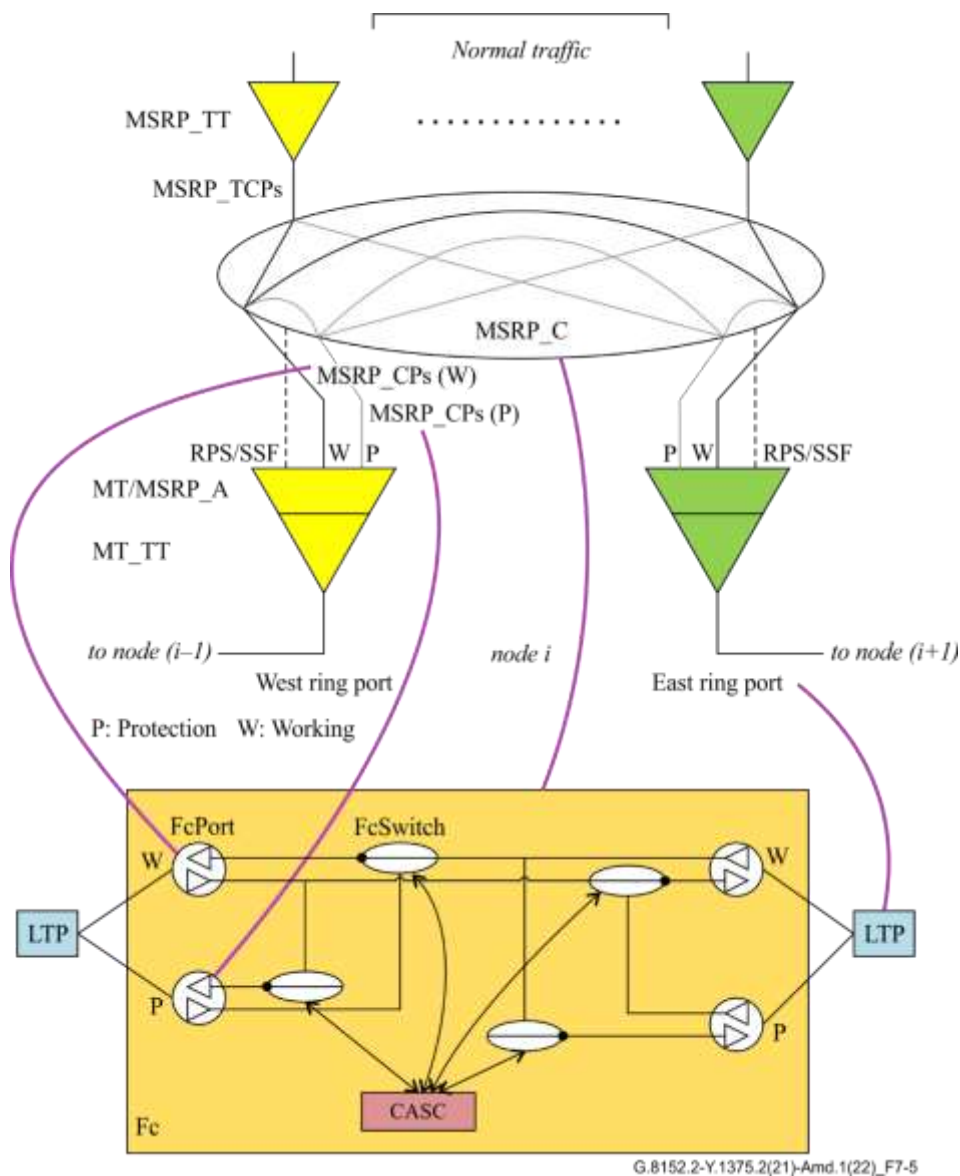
Normal traffic

MSRP_TT

MSRP_TCPs

MSRP_C

MSRP_CPs (W)

MSRP_CPs (P)

RPS/SSF W P

P W RPS/SSF

MT/MSRP_A

MT_TT

to node (i–1)

West ring port

node i

to node (i+1)

East ring port

P: Protection W: Working

FcPort

FcSwitch

W

W

LTP

LTP

P

P

CASC

Fc

G.8152.2-Y.1375.2(21)-Amd.1(22)_F7-5